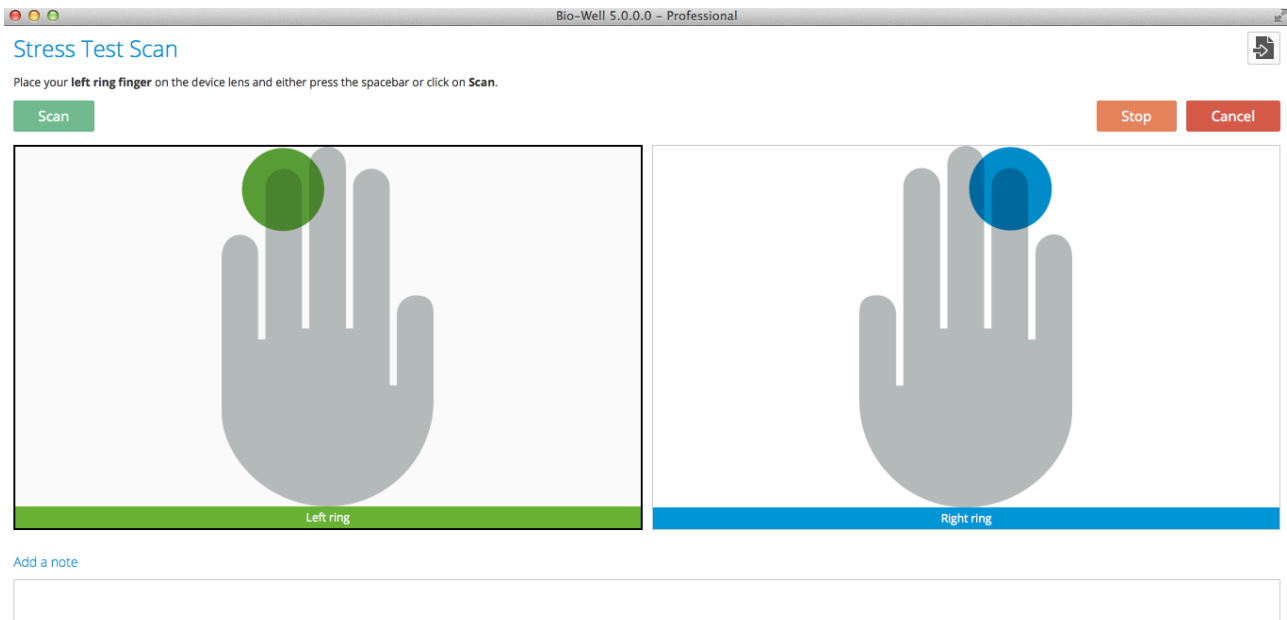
Bio-Well 5.0.0.0 – Professional

Stress Test Scan

Place your **left ring finger** on the device lens and either press the spacebar or click on **Scan**.

Scan

Stop

Cancel

Left ring

Right ring

Add a note